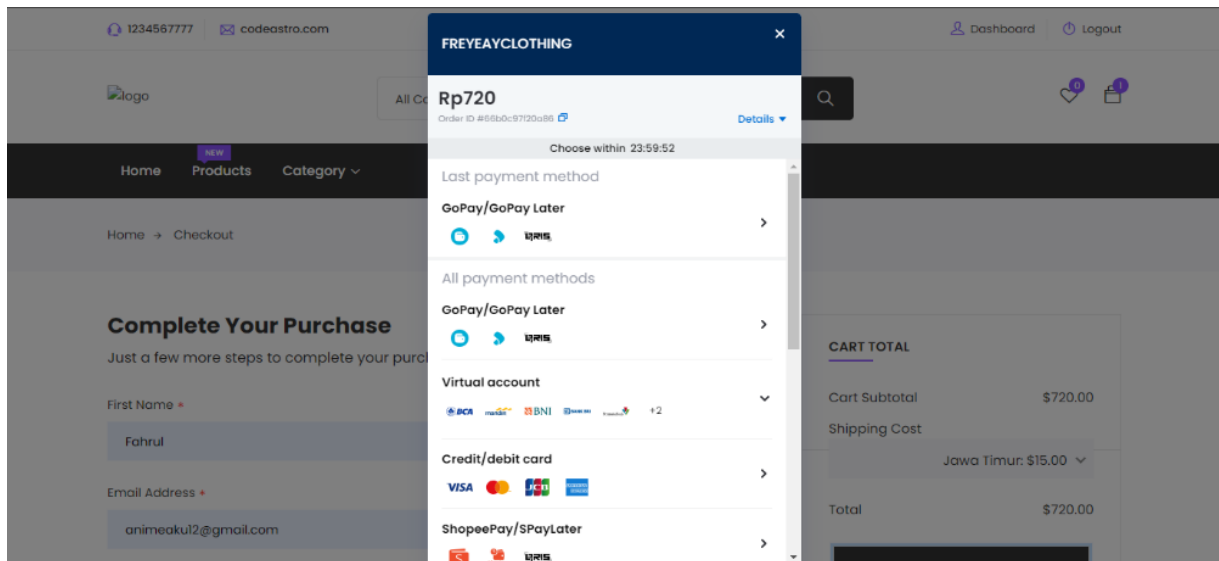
1234567777 codeastro.com

Dashboard Logout

logo

All Co

0 1

Home NEW Products Category

Home → Checkout

Complete Your Purchase

Just a few more steps to complete your purch

First Name *

Fahrul

Email Address *

animeaku12@gmail.com

CART TOTAL

Cart Subtotal $720.00

Shipping Cost

Jawa Timur: $15.00

Total $720.00

FREYEAYCLOTHING

×

Rp720

Order ID #66b0c97120a86

Details ▾

Choose within 23:59:52

Last payment method

GoPay/GoPay Later

QRIS

All payment methods

GoPay/GoPay Later

QRIS

Virtual account

BCA mandiri BNI BRI +2

Credit/debit card

VISA JCB

ShopeePay/SPayLater

QRIS